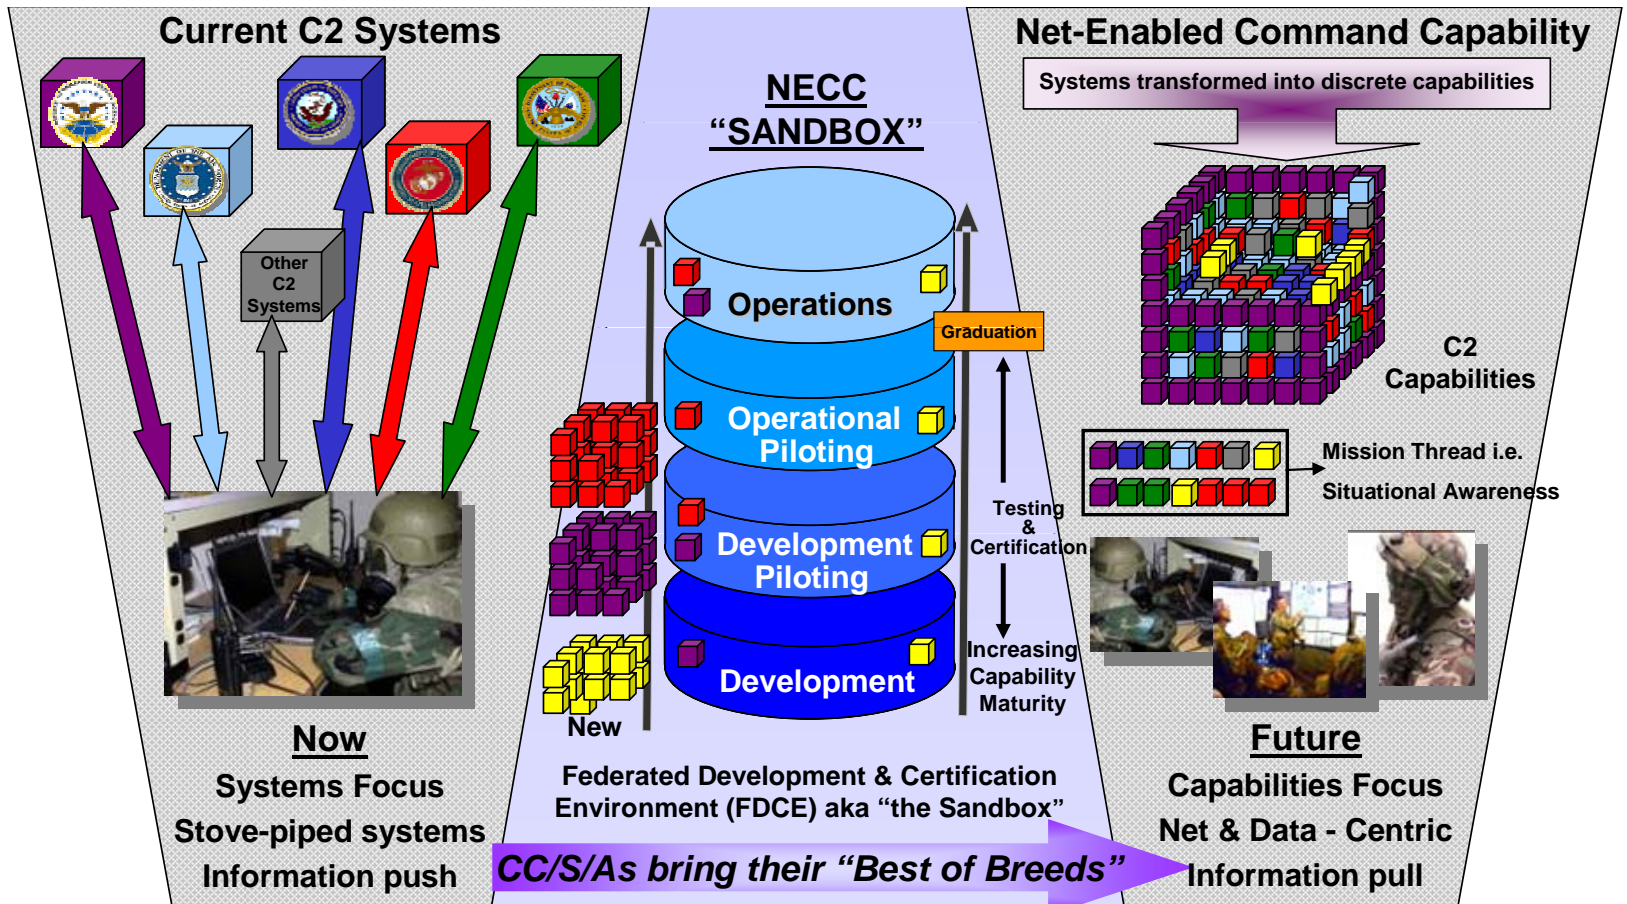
Current C2 Systems

Other C2 Systems

Now
Systems Focus
Stove-piped systems
Information push

NECC "SANDBOX"

Operations

Graduation

Operational Piloting

Development Piloting

Development

New

Testing & Certification

Increasing Capability Maturity

Federated Development & Certification Environment (FDCE) aka "the Sandbox"

CC/S/As bring their "Best of Breeds"

Net-Enabled Command Capability

Systems transformed into discrete capabilities

C2 Capabilities

Mission Thread i.e. Situational Awareness

Future
Capabilities Focus
Net & Data - Centric
Information pull